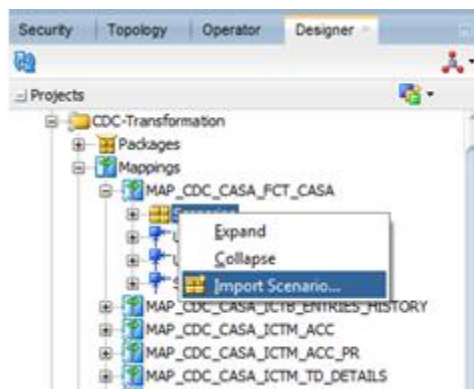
Security | Topology | Operator | Designer

Projects

CDC-Transformation
Packages
Mappings
MAP_CDC_CASA_FCT_CASA
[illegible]
Expand
Collapse
Import Scenario...
MAP_CDC_CASA_ICTB_ENTRIES_HISTORY
MAP_CDC_CASA_ICTM_ACC
MAP_CDC_CASA_ICTM_ACC_PR
MAP_CDC_CASA_ICTM_TD_DETAILS